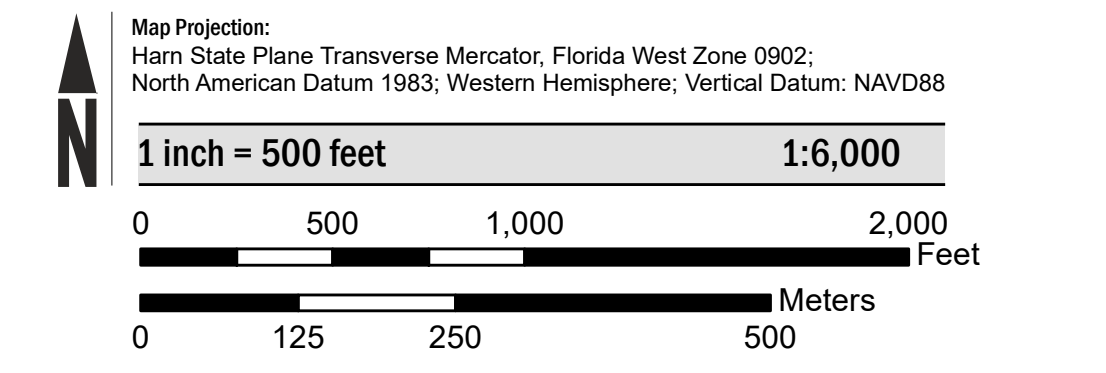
N

Map Projection:
Harn State Plane Transverse Mercator, Florida West Zone 0902;
North American Datum 1983; Western Hemisphere; Vertical Datum: NAVD88

1 inch = 500 feet 1:6,000

0 500 1,000 2,000
Feet

Meters
0 125 250 500